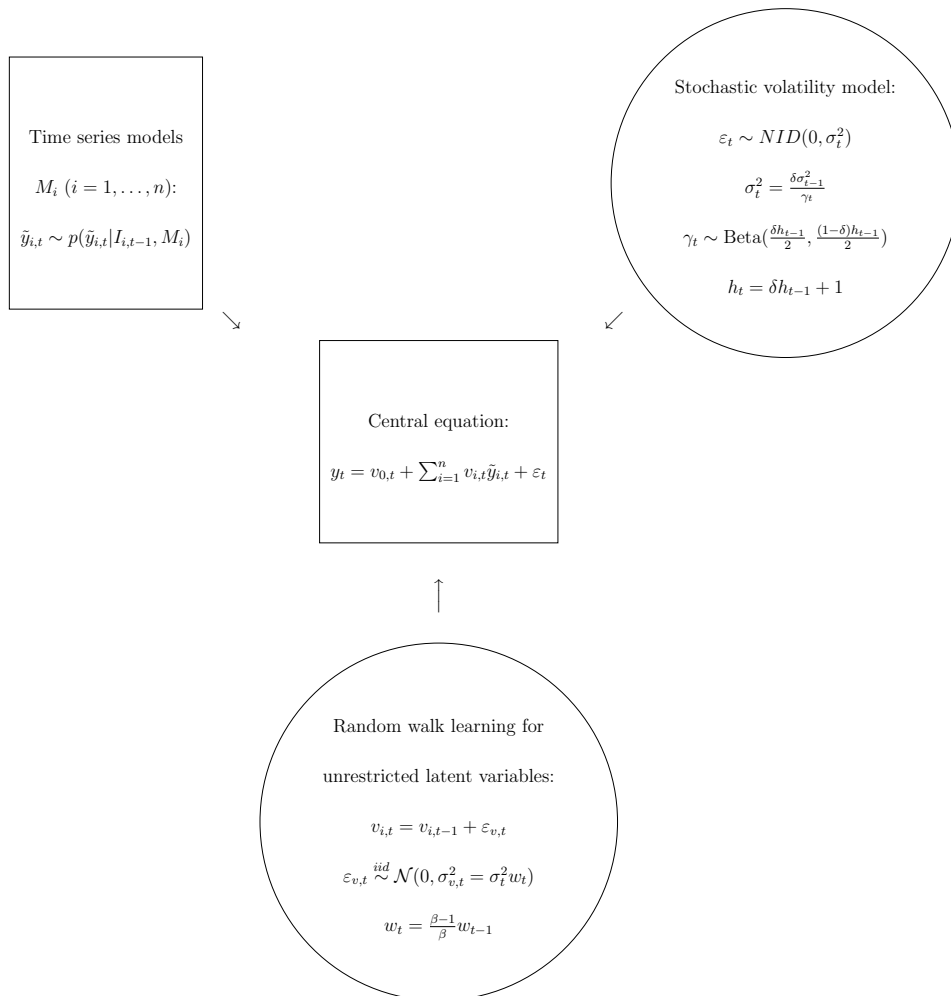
Time series models

$M_i$ $(i = 1, \ldots, n)$:

$\tilde{y}_{i,t} \sim p(\tilde{y}_{i,t}|I_{i,t-1}, M_i)$

Stochastic volatility model:

$\varepsilon_t \sim NID(0, \sigma_t^2)$

$\sigma_t^2 = \frac{\delta \sigma_{t-1}^2}{\gamma_t}$

$\gamma_t \sim \text{Beta}(\frac{\delta h_{t-1}}{2}, \frac{(1-\delta)h_{t-1}}{2})$

$h_t = \delta h_{t-1} + 1$

$\searrow$ $\swarrow$

Central equation:

$y_t = v_{0,t} + \sum_{i=1}^{n} v_{i,t}\tilde{y}_{i,t} + \varepsilon_t$

$\uparrow$

Random walk learning for

unrestricted latent variables:

$v_{i,t} = v_{i,t-1} + \varepsilon_{v,t}$

$\varepsilon_{v,t} \overset{iid}{\sim} \mathcal{N}(0, \sigma_{v,t}^2 = \sigma_t^2 w_t)$

$w_t = \frac{\beta-1}{\beta} w_{t-1}$